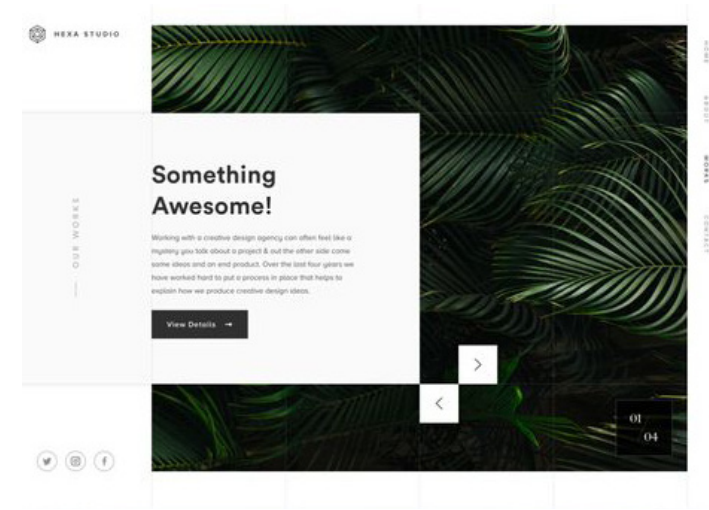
HEXA STUDIO

HOME
ABOUT
WORKS
CONTACT

OUR WORKS

Something Awesome!

Working with a creative design agency can often feel like a mystery you talk about a project & out the other side come some ideas and an end product. Over the last four years we have worked hard to put a process in place that helps to explain how we produce creative design ideas.

View Details →

>
<

01
04